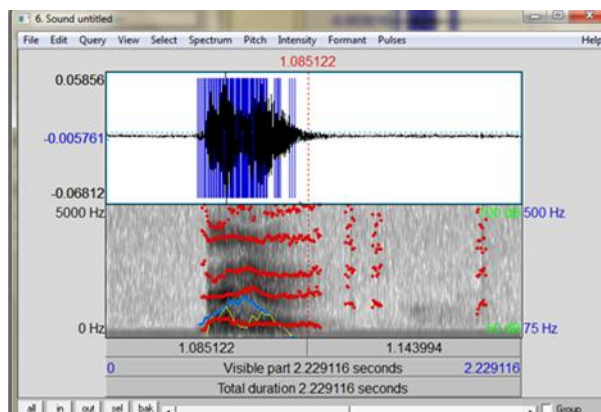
6. Sound untitled

File Edit Query View Select Spectrum Pitch Intensity Formant Pulses Help

1.085122

0.05856

-0.005761

-0.06812

5000 Hz

0 Hz

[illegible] 500 Hz

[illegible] 75 Hz

1.085122

1.143994

0

Visible part 2.229116 seconds

2.229116

Total duration 2.229116 seconds

all in out sel bak

Group